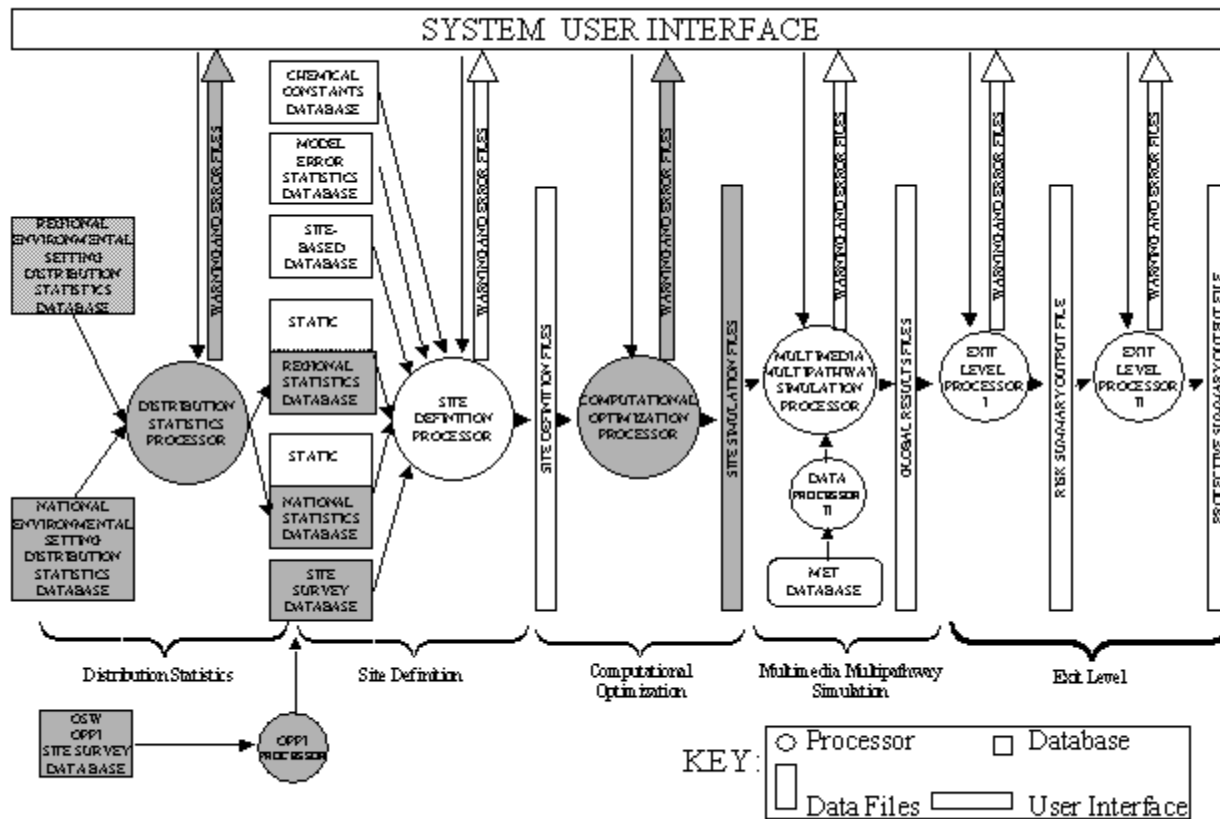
SYSTEM USER INTERFACE

WARNING AND ERROR FILES

REGIONAL ENVIRONMENTAL SETTING DISTRIBUTION STATISTICS DATABASE

DISTRIBUTION STATISTICS PROCESSOR

NATIONAL ENVIRONMENTAL SETTING DISTRIBUTION STATISTICS DATABASE

CHEMICAL CONSTANTS DATABASE

MODEL ERROR STATISTICS DATABASE

SITE-BASED DATABASE

STATIC

REGIONAL STATISTICS DATABASE

STATIC

NATIONAL STATISTICS DATABASE

SITE SURVEY DATABASE

WARNING AND ERROR FILES

SITE DEFINITION PROCESSOR

SITE DEFINITION FILES

WARNING AND ERROR FILES

COMPUTATIONAL OPTIMIZATION PROCESSOR

SITE SIMULATION FILES

WARNING AND ERROR FILES

MULTIMEDIA MULTIPATHWAY SIMULATION PROCESSOR

DATA PROCESSOR II

MET DATABASE

GLOBAL RESULTS FILES

WARNING AND ERROR FILES

EXIT LEVEL PROCESSOR I

RISK SUMMARY OUTPUT FILE

WARNING AND ERROR FILES

EXIT LEVEL PROCESSOR II

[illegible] SUMMARY OUTPUT FILES

Distribution Statistics

Site Definition

Computational Optimization

Multimedia Multipathway Simulation

Exit Level

OSW OPPI SITE SURVEY DATABASE

OPPI PROCESSOR

KEY: Processor Database Data Files User Interface